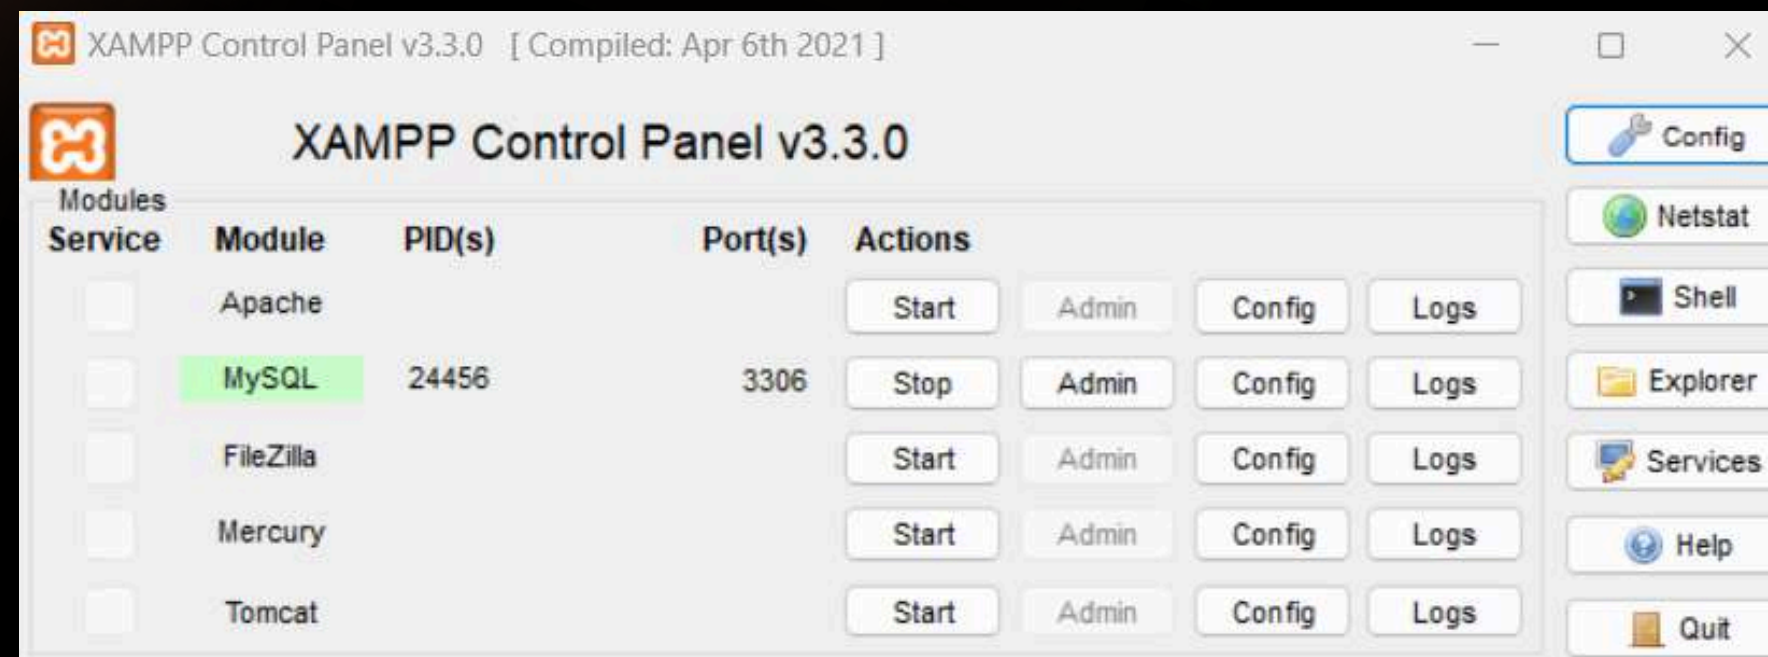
XAMPP Control Panel v3.3.0 [ Compiled: Apr 6th 2021 ]

XAMPP Control Panel v3.3.0

Config

Netstat

Shell

Explorer

Services

Help

Quit

Modules

| Service | Module | PID(s) | Port(s) | Actions | | | |
|---|---|---|---|---|---|---|---|
| | Apache | | | Start | Admin | Config | Logs |
| | MySQL | 24456 | 3306 | Stop | Admin | Config | Logs |
| | FileZilla | | | Start | Admin | Config | Logs |
| | Mercury | | | Start | Admin | Config | Logs |
| | Tomcat | | | Start | Admin | Config | Logs |